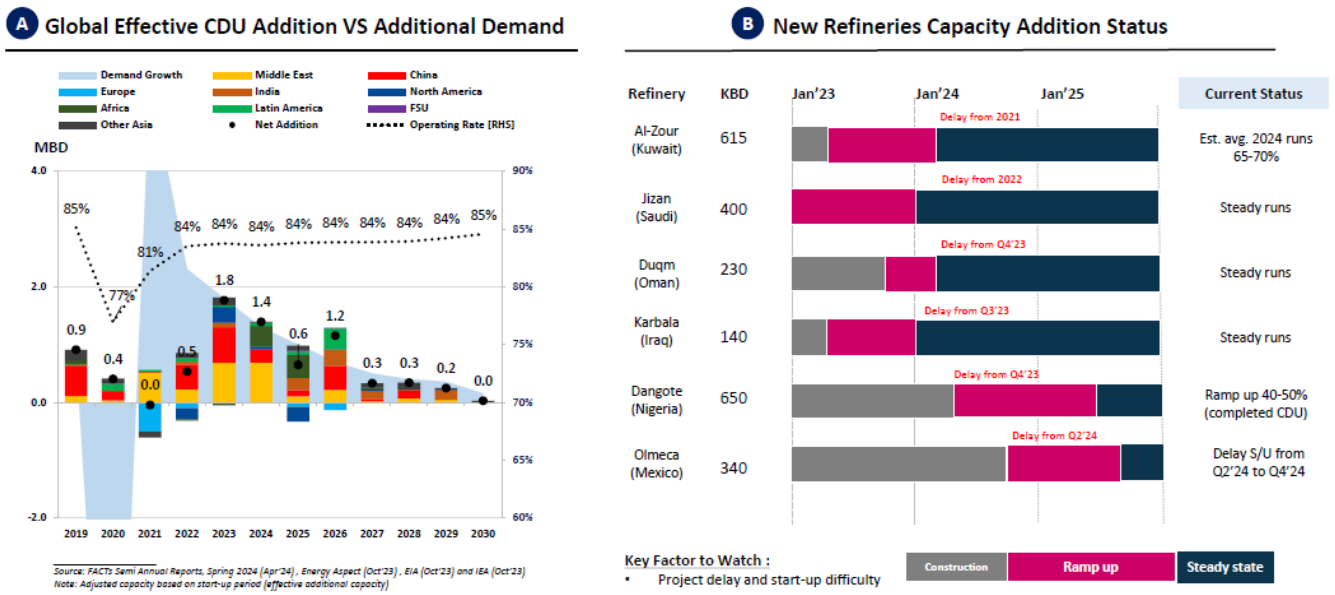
A Global Effective CDU Addition VS Additional Demand

Demand Growth
Middle East
China
Europe
India
North America
Africa
Latin America
FSU
Other Asia
Net Addition
Operating Rate [RHS]

MBD

4.0
2.0
0.0
-2.0

90%
85%
80%
75%
70%
65%
60%

85%
77%
81%
84%
84%
84%
84%
84%
84%
84%
84%
85%

0.9
0.4
0.0
0.5
1.8
1.4
0.6
1.2
0.3
0.3
0.2
0.0

2019 2020 2021 2022 2023 2024 2025 2026 2027 2028 2029 2030

Source: FACTs Semi Annual Reports, Spring 2024 (Apr'24) , Energy Aspect (Oct'23) , EIA (Oct'23) and IEA (Oct'23)
Note: Adjusted capacity based on start-up period (effective additional capacity)

B New Refineries Capacity Addition Status

| Refinery | KBD | Jan'23 Jan'24 Jan'25 | Current Status |
|---|---|---|---|
| Al-Zour (Kuwait) | 615 | Delay from 2021 | Est. avg. 2024 runs 65-70% |
| Jizan (Saudi) | 400 | Delay from 2022 | Steady runs |
| Duqm (Oman) | 230 | Delay from Q4'23 | Steady runs |
| Karbala (Iraq) | 140 | Delay from Q3'23 | Steady runs |
| Dangote (Nigeria) | 650 | Delay from Q4'23 | Ramp up 40-50% (completed CDU) |
| Olmeca (Mexico) | 340 | Delay from Q2'24 | Delay S/U from Q2'24 to Q4'24 |

Key Factor to Watch :
• Project delay and start-up difficulty

Construction
Ramp up
Steady state